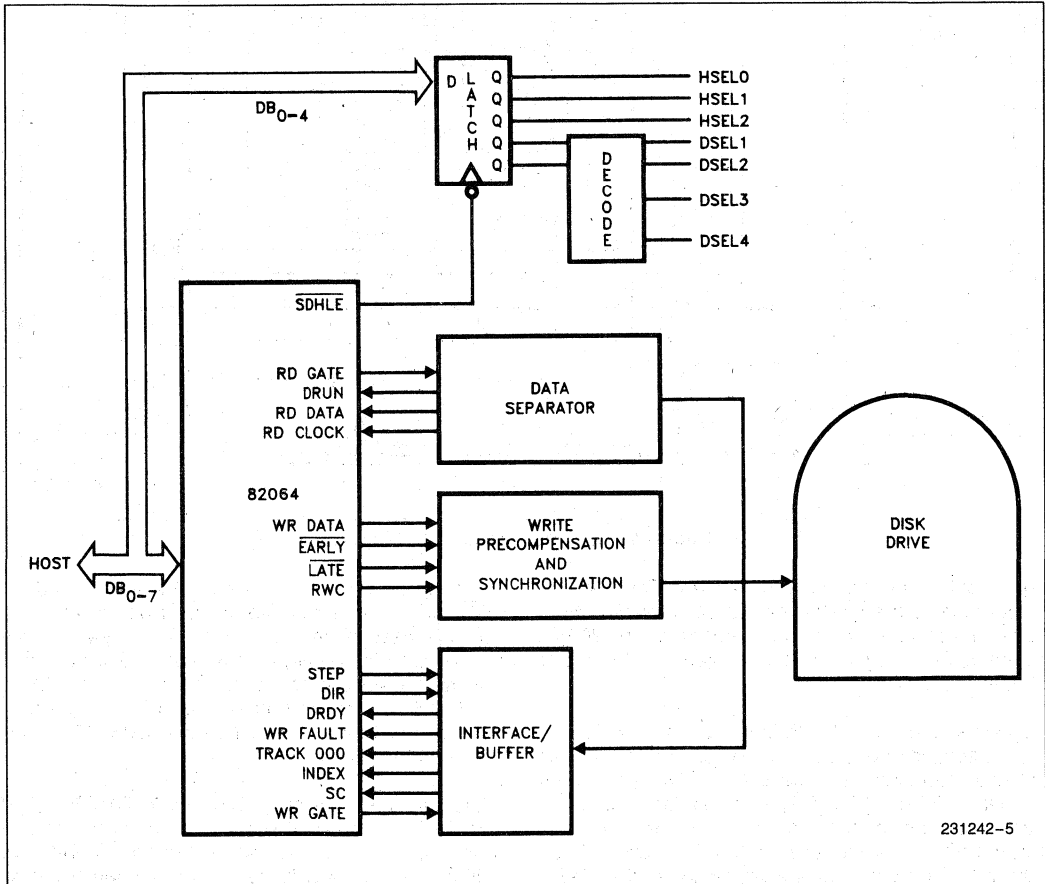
$DB_{0-4}$

D
L
A
T
C
H
Q
Q
Q
Q
Q

HSEL0
HSEL1
HSEL2
DSEL1
DSEL2
DSEL3
DSEL4

D
E
C
O
D
E

$\overline{SDHLE}$

RD GATE
DRUN
RD DATA
RD CLOCK

DATA SEPARATOR

82064

WR DATA
$\overline{EARLY}$
$\overline{LATE}$
RWC

WRITE PRECOMPENSATION AND SYNCHRONIZATION

DISK DRIVE

HOST

$DB_{0-7}$

STEP
DIR
DRDY
WR FAULT
TRACK 000
INDEX
SC
WR GATE

INTERFACE/ BUFFER

231242–5